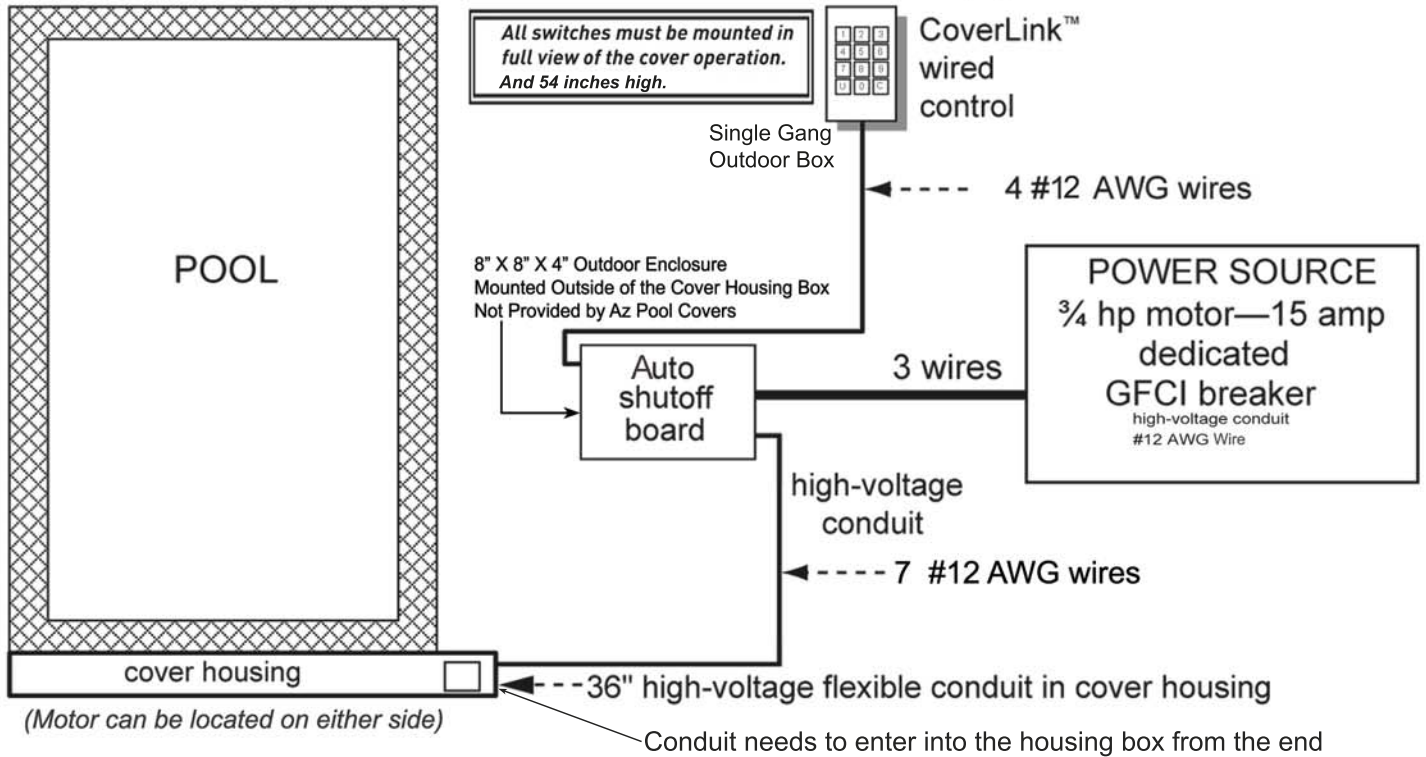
All switches must be mounted in full view of the cover operation. And 54 inches high.

1 2 3
4 5 6
7 8 9
U 0 C

CoverLink™ wired control

Single Gang Outdoor Box

4 #12 AWG wires

POOL

8" X 8" X 4" Outdoor Enclosure Mounted Outside of the Cover Housing Box Not Provided by Az Pool Covers

POWER SOURCE
¾ hp motor—15 amp dedicated GFCI breaker
high-voltage conduit
#12 AWG Wire

Auto shutoff board

3 wires

high-voltage conduit

7 #12 AWG wires

cover housing

36" high-voltage flexible conduit in cover housing

(Motor can be located on either side)

Conduit needs to enter into the housing box from the end